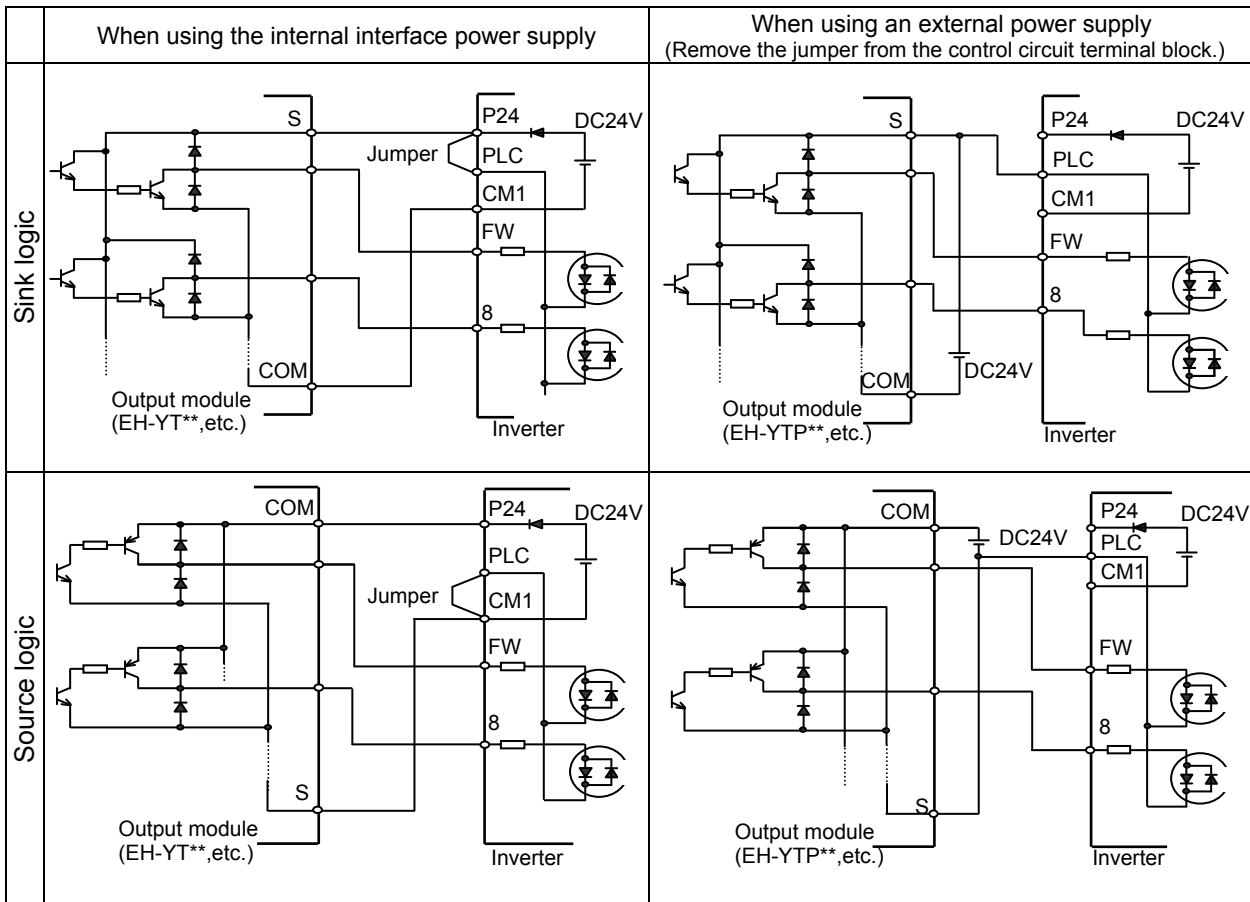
| | When using the internal interface power supply | When using an external power supply (Remove the jumper from the control circuit terminal block.) |
|---|---|---|
| Sink logic | S P24 DC24V Jumper PLC CM1 FW 8 COM Output module (EH-YT**,etc.) Inverter | S P24 DC24V PLC CM1 FW 8 COM DC24V Output module (EH-YTP**,etc.) Inverter |
| Source logic | COM P24 DC24V PLC Jumper CM1 FW 8 S Output module (EH-YT**,etc.) Inverter | COM DC24V P24 DC24V PLC CM1 FW 8 S Output module (EH-YTP**,etc.) Inverter |